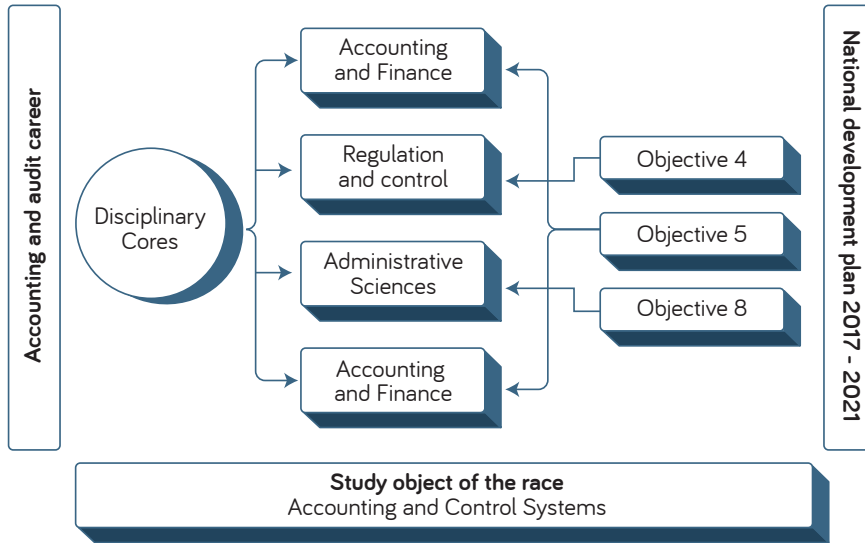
Accounting and audit career

Disciplinary Cores

Accounting and Finance

Regulation and control

Administrative Sciences

Accounting and Finance

Objective 4

Objective 5

Objective 8

National development plan 2017 - 2021

**Study object of the race**
Accounting and Control Systems